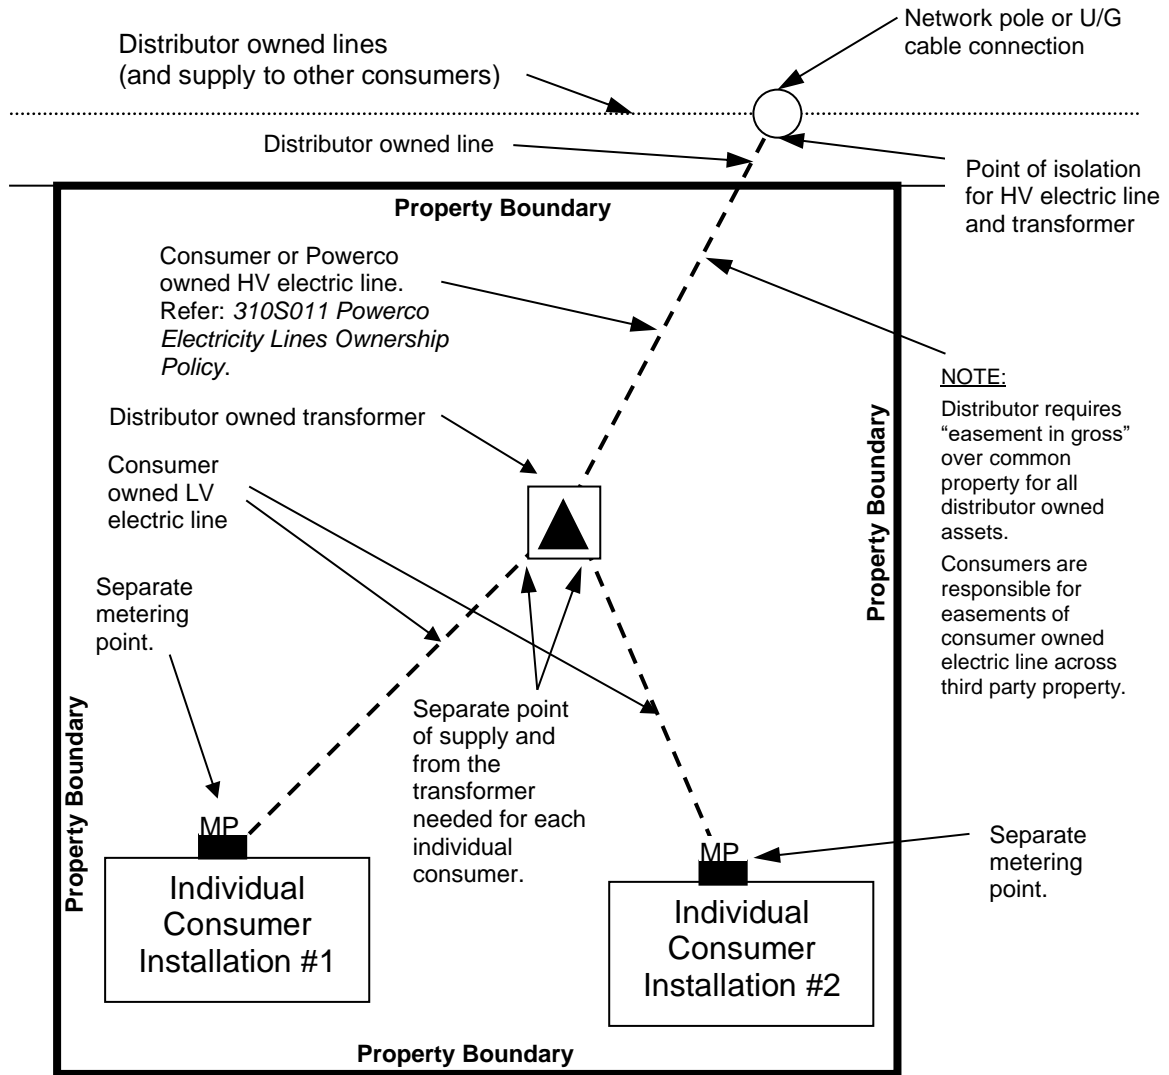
Distributor owned lines (and supply to other consumers)

Network pole or U/G cable connection

Distributor owned line

Point of isolation for HV electric line and transformer

Property Boundary

Consumer or Powerco owned HV electric line. Refer: *310S011 Powerco Electricity Lines Ownership Policy*.

NOTE:

Distributor requires "easement in gross" over common property for all distributor owned assets.

Consumers are responsible for easements of consumer owned electric line across third party property.

Distributor owned transformer

Consumer owned LV electric line

Property Boundary

Separate metering point.

Property Boundary

Separate point of supply and from the transformer needed for each individual consumer.

MP

Individual Consumer Installation #1

MP

Separate metering point.

Individual Consumer Installation #2

Property Boundary